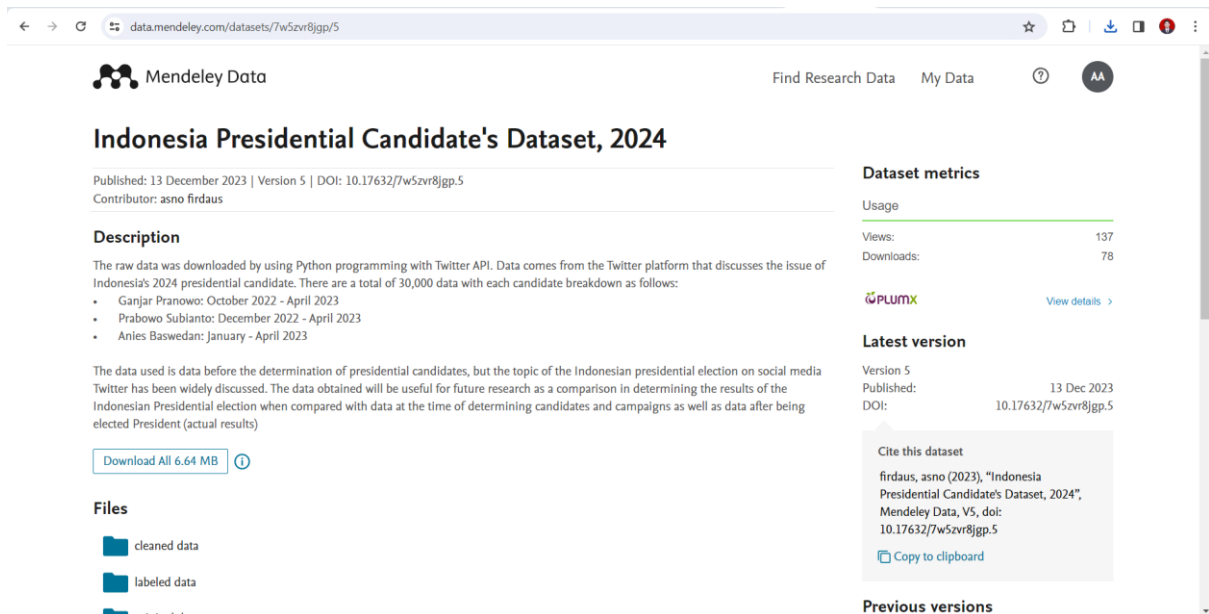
data.mendeley.com/datasets/7w5zvr8jgp/5

Mendeley Data

Find Research Data My Data

AA

Indonesia Presidential Candidate's Dataset, 2024

Published: 13 December 2023 | Version 5 | DOI: 10.17632/7w5zvr8jgp.5
Contributor: asno firdaus

Description

The raw data was downloaded by using Python programming with Twitter API. Data comes from the Twitter platform that discusses the issue of Indonesia's 2024 presidential candidate. There are a total of 30,000 data with each candidate breakdown as follows:
• Ganjar Pranowo: October 2022 - April 2023
• Prabowo Subianto: December 2022 - April 2023
• Anies Baswedan: January - April 2023

The data used is data before the determination of presidential candidates, but the topic of the Indonesian presidential election on social media Twitter has been widely discussed. The data obtained will be useful for future research as a comparison in determining the results of the Indonesian Presidential election when compared with data at the time of determining candidates and campaigns as well as data after being elected President (actual results)

Download All 6.64 MB

Files

cleaned data

labeled data

Dataset metrics

Usage

Views: 137
Downloads: 78

PLUMX

View details >

Latest version

Version 5
Published: 13 Dec 2023
DOI: 10.17632/7w5zvr8jgp.5

Cite this dataset

firdaus, asno (2023), "Indonesia Presidential Candidate's Dataset, 2024", Mendeley Data, V5, doi: 10.17632/7w5zvr8jgp.5

Copy to clipboard

Previous versions